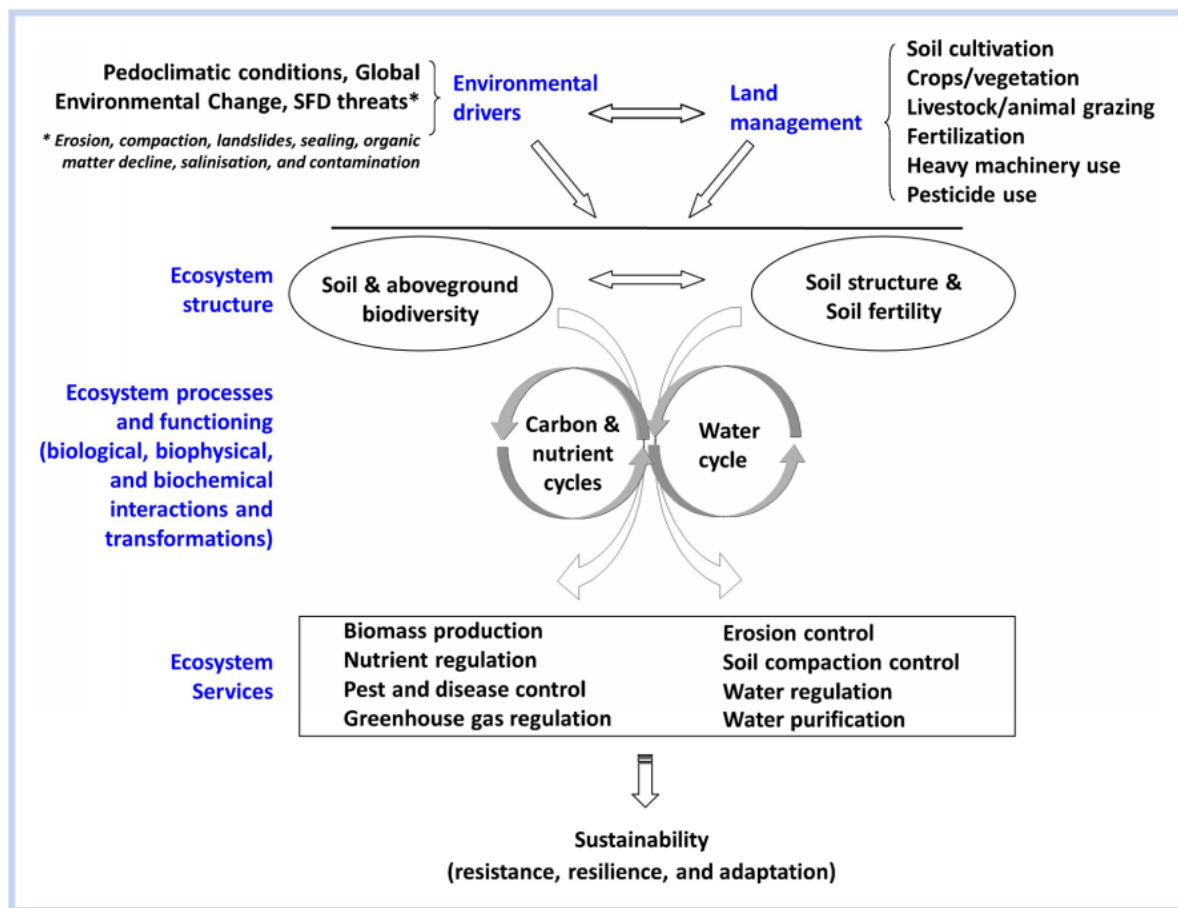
Pedoclimatic conditions, Global Environmental Change, SFD threats*

* Erosion, compaction, landslides, sealing, organic matter decline, salinisation, and contamination

Environmental drivers

Land management

Soil cultivation
Crops/vegetation
Livestock/animal grazing
Fertilization
Heavy machinery use
Pesticide use

Ecosystem structure

Soil & aboveground biodiversity

Soil structure & Soil fertility

Ecosystem processes and functioning (biological, biophysical, and biochemical interactions and transformations)

Carbon & nutrient cycles

Water cycle

Ecosystem Services

| Biomass production | Erosion control |
|---|---|
| Nutrient regulation | Soil compaction control |
| Pest and disease control | Water regulation |
| Greenhouse gas regulation | Water purification |

Sustainability
(resistance, resilience, and adaptation)